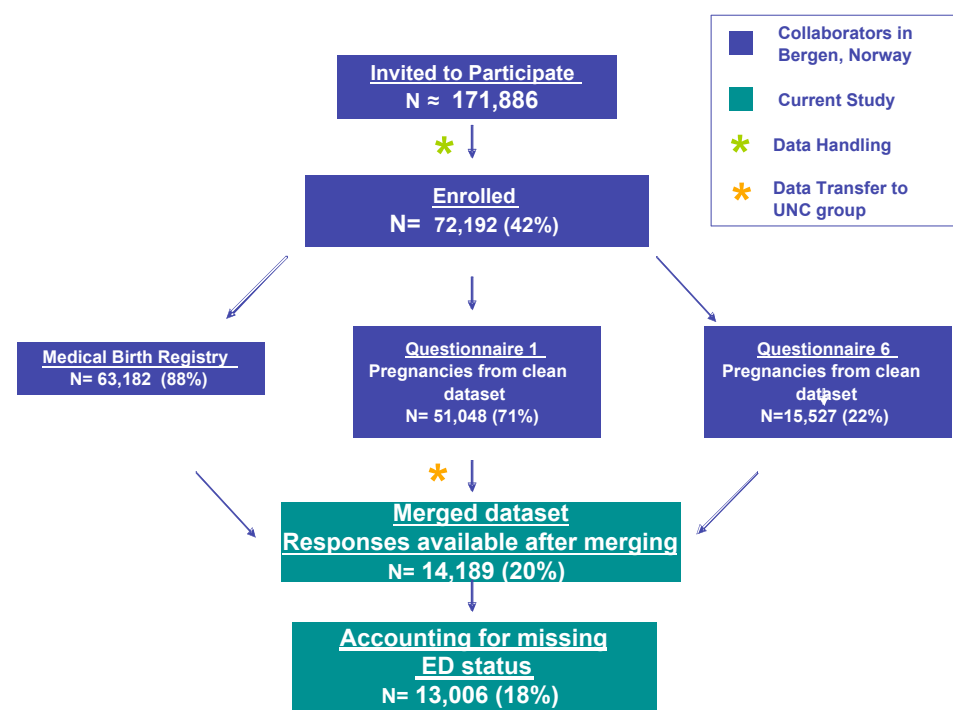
Collaborators in Bergen, Norway

Current Study

* Data Handling

* Data Transfer to UNC group

Invited to Participate
N ≈ 171,886

*

Enrolled
N= 72,192 (42%)

Medical Birth Registry
N= 63,182 (88%)

Questionnaire 1
Pregnancies from clean dataset
N= 51,048 (71%)

Questionnaire 6
Pregnancies from clean dataset
N=15,527 (22%)

*

Merged dataset
Responses available after merging
N= 14,189 (20%)

Accounting for missing ED status
N= 13,006 (18%)